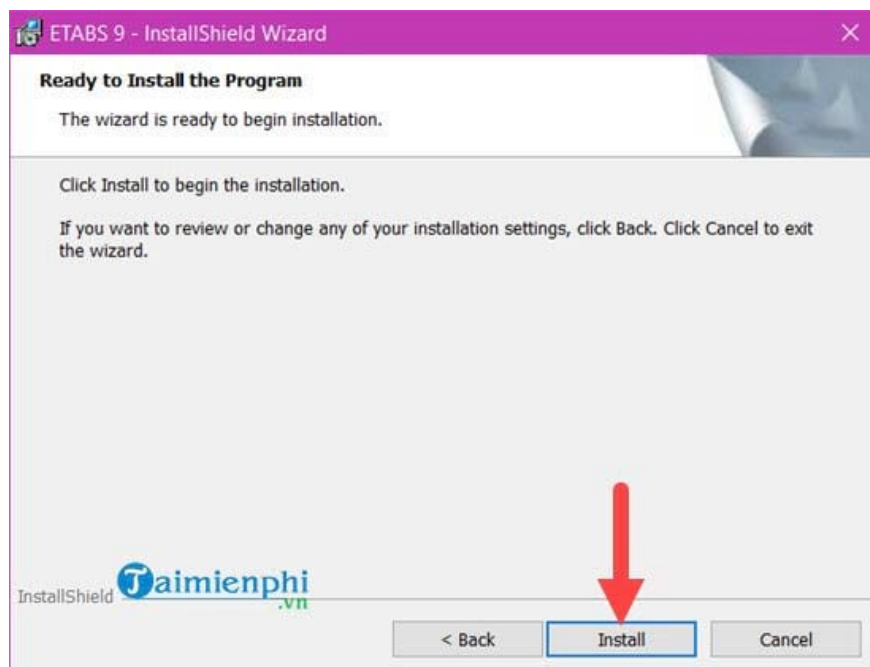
ETABS 9 - InstallShield Wizard

Ready to Install the Program

The wizard is ready to begin installation.

Click Install to begin the installation.

If you want to review or change any of your installation settings, click Back. Click Cancel to exit the wizard.

InstallShield

Taimienphi
.vn

< Back

Install

Cancel